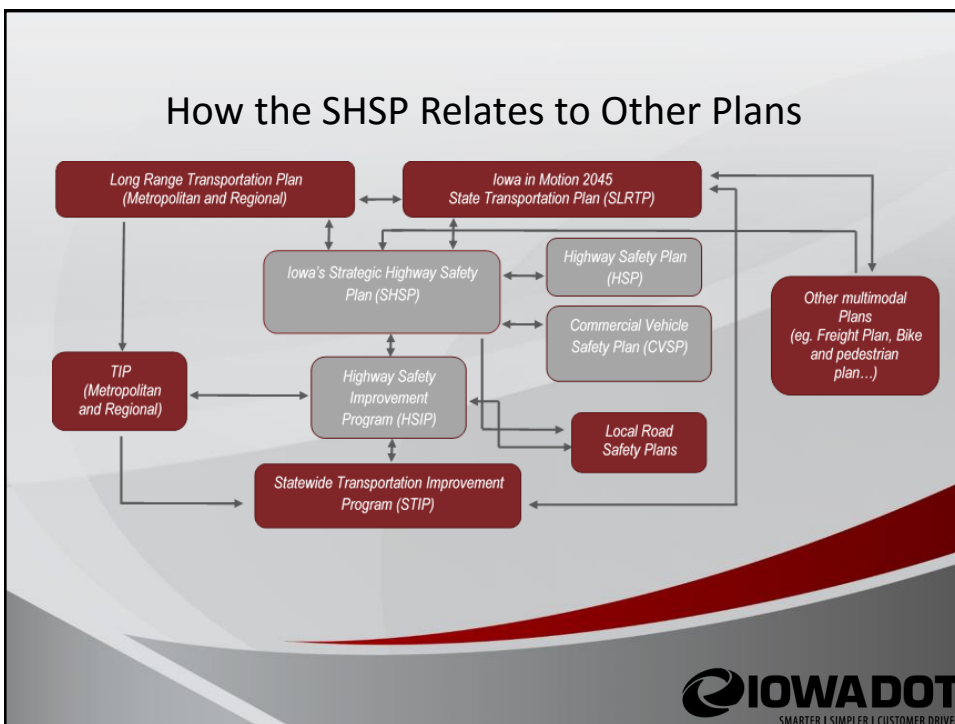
How the SHSP Relates to Other Plans

Long Range Transportation Plan (Metropolitan and Regional)

Iowa in Motion 2045 State Transportation Plan (SLRTP)

Iowa's Strategic Highway Safety Plan (SHSP)

Highway Safety Plan (HSP)

Commercial Vehicle Safety Plan (CVSP)

Other multimodal Plans (eg. Freight Plan, Bike and pedestrian plan…)

TIP (Metropolitan and Regional)

Highway Safety Improvement Program (HSIP)

Local Road Safety Plans

Statewide Transportation Improvement Program (STIP)

IOWADOT
SMARTER | SIMPLER | CUSTOMER DRIVE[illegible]